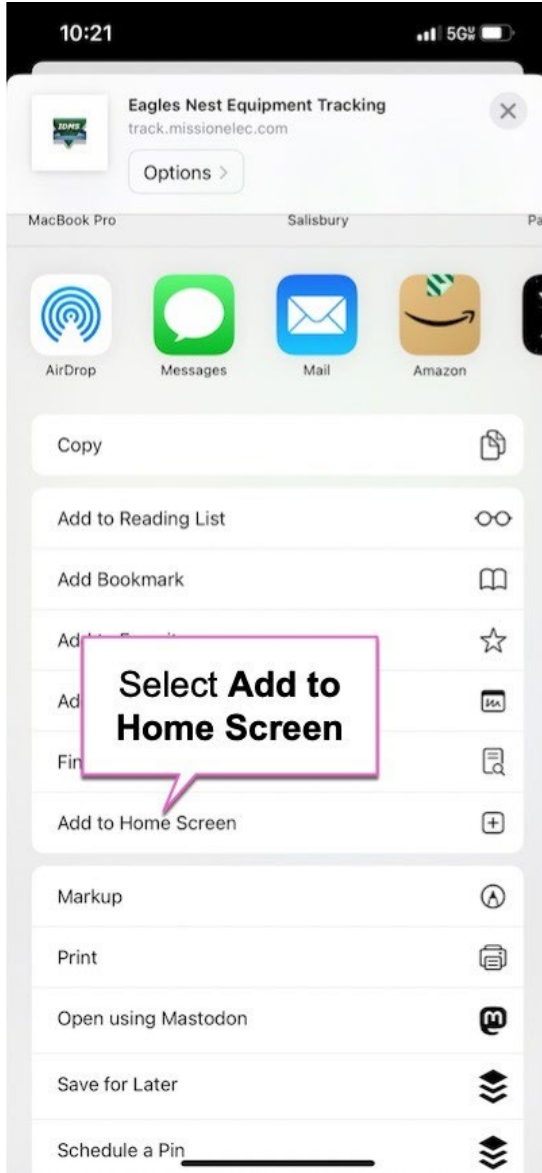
10:21

5G

Eagles Nest Equipment Tracking
track.missionelec.com
Options >

MacBook Pro
Salisbury
Pa

AirDrop
Messages
Mail
Amazon

Copy

Add to Reading List
Add Bookmark
Ad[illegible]
Ad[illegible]
Fi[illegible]
Add to Home Screen

Select **Add to Home Screen**

Markup
Print
Open using Mastodon
Save for Later
Schedule a Pin